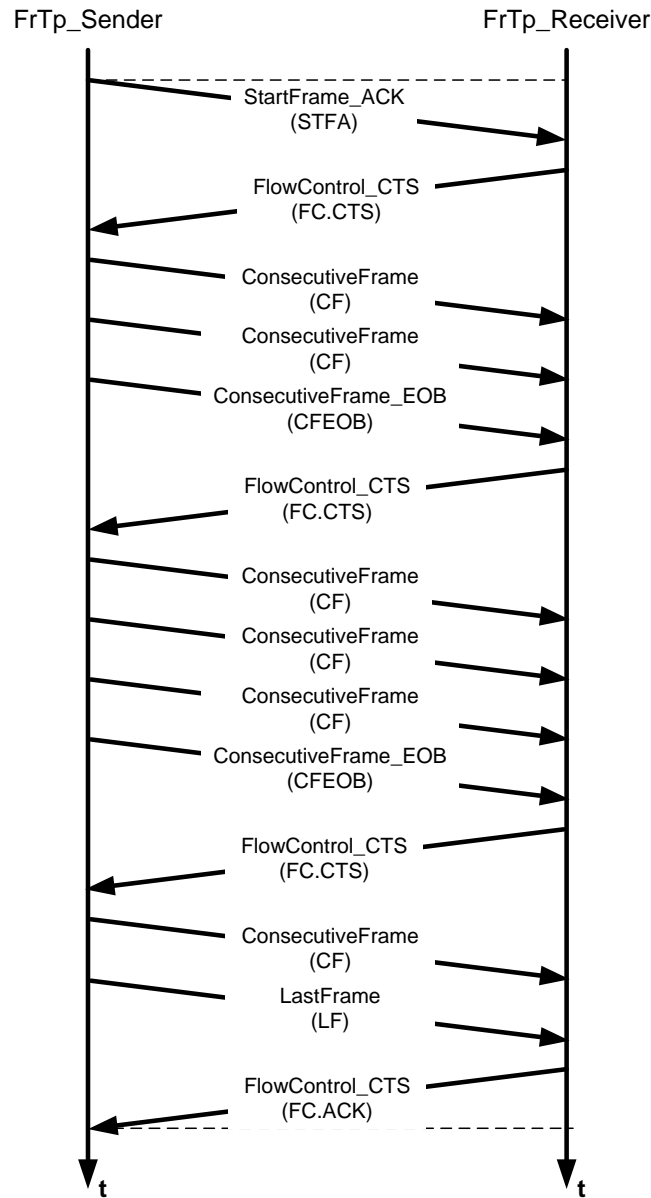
FrTp_Sender

FrTp_Receiver

StartFrame_ACK
(STFA)

FlowControl_CTS
(FC.CTS)

ConsecutiveFrame
(CF)

ConsecutiveFrame
(CF)

ConsecutiveFrame_EOB
(CFEOB)

FlowControl_CTS
(FC.CTS)

ConsecutiveFrame
(CF)

ConsecutiveFrame
(CF)

ConsecutiveFrame
(CF)

ConsecutiveFrame_EOB
(CFEOB)

FlowControl_CTS
(FC.CTS)

ConsecutiveFrame
(CF)

LastFrame
(LF)

FlowControl_CTS
(FC.ACK)

t

t